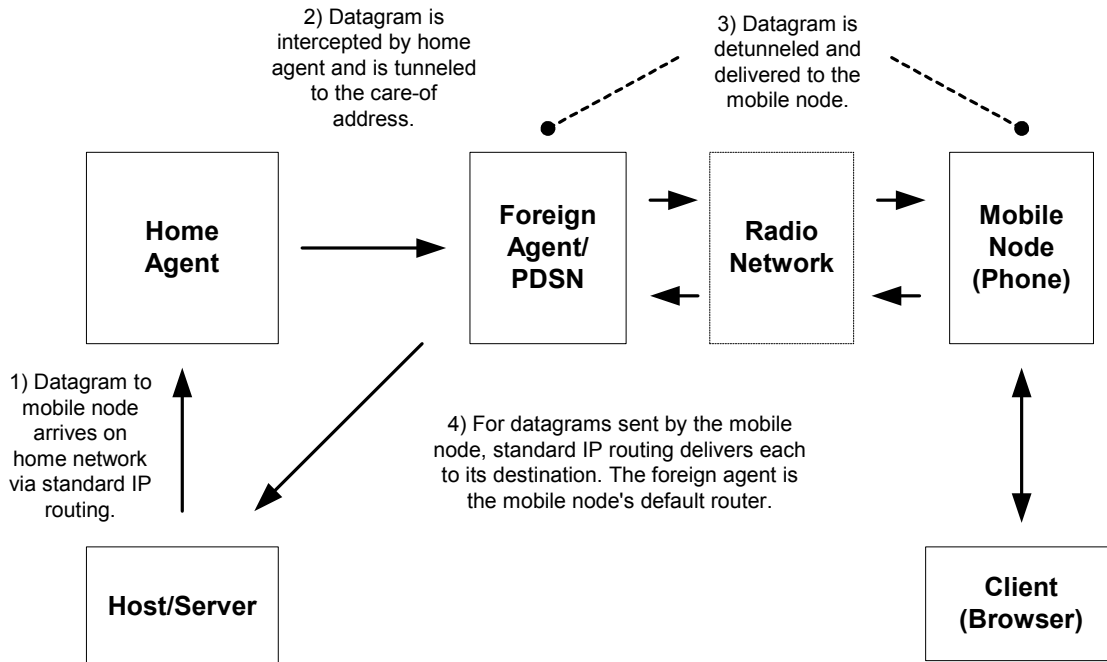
2) Datagram is intercepted by home agent and is tunneled to the care-of address.

3) Datagram is detunneled and delivered to the mobile node.

Home Agent

Foreign Agent/ PDSN

Radio Network

Mobile Node (Phone)

1) Datagram to mobile node arrives on home network via standard IP routing.

4) For datagrams sent by the mobile node, standard IP routing delivers each to its destination. The foreign agent is the mobile node's default router.

Host/Server

Client (Browser)